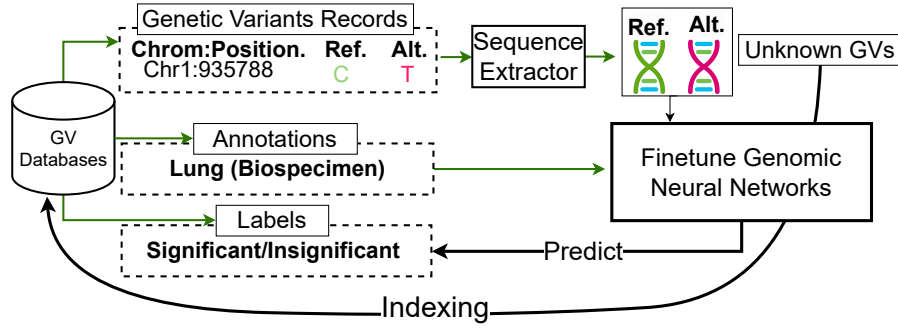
Genetic Variants Records

Chrom:Position. Ref. Alt.

Chr1:935788 C T

Sequence Extractor

Ref. Alt.

Unknown GVs

GV Databases

Annotations

Lung (Biospecimen)

Finetune Genomic Neural Networks

Labels

Significant/Insignificant

Predict

Indexing